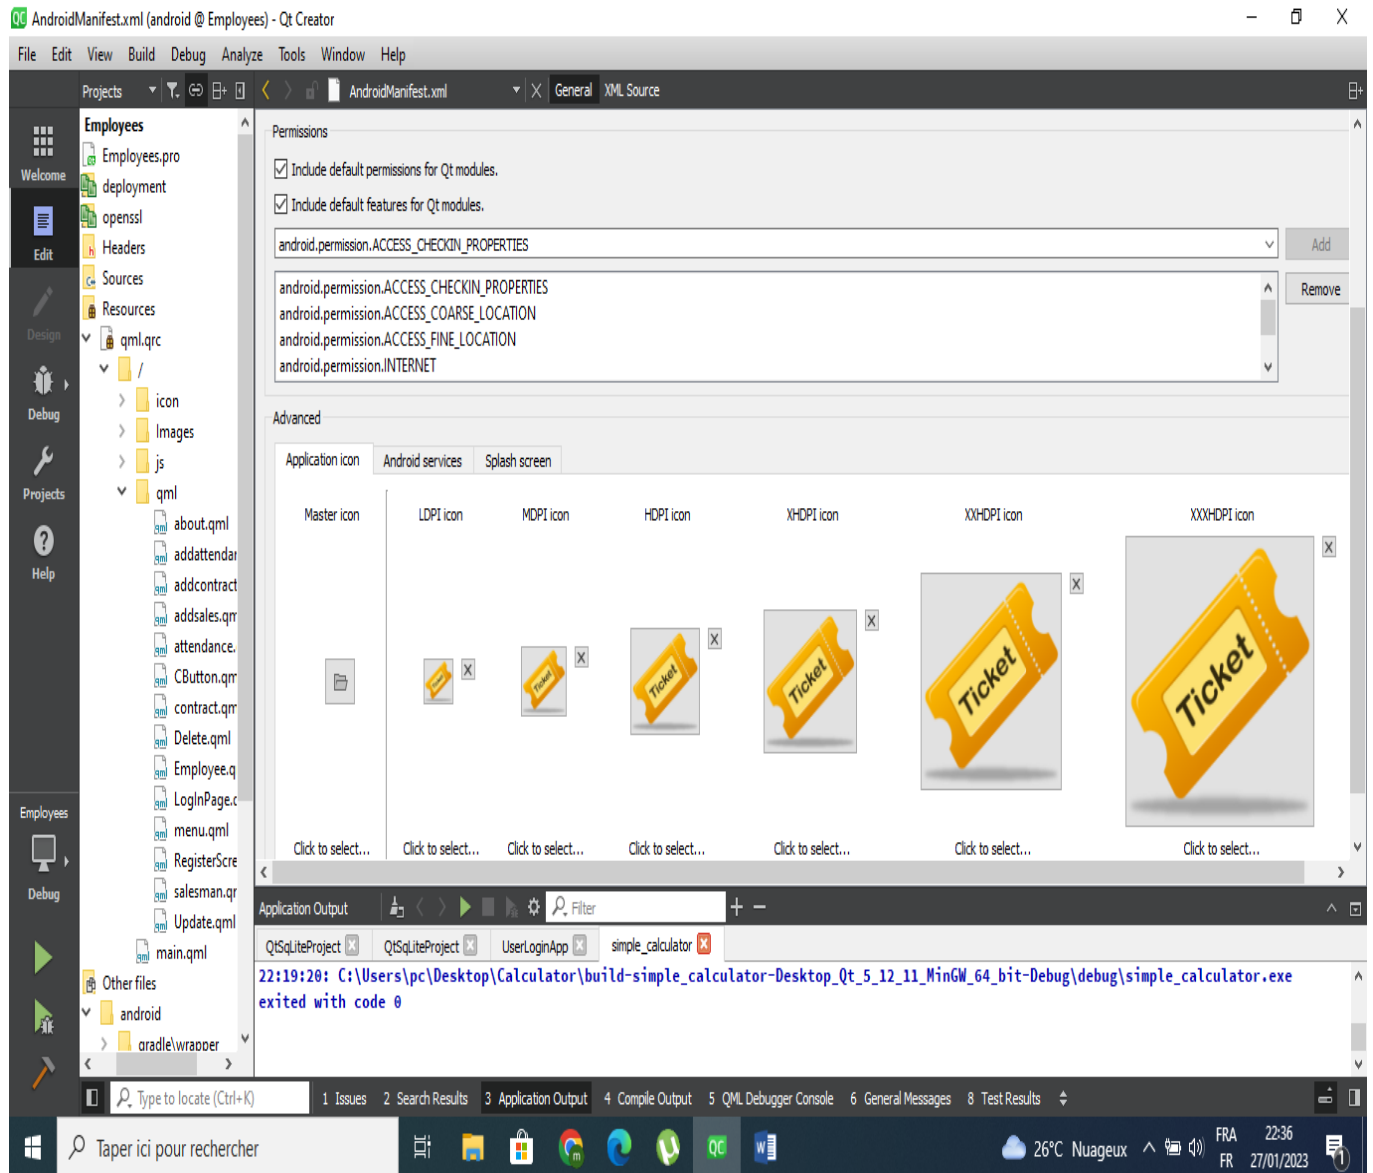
AndroidManifest.xml (android @ Employees) - Qt Creator

File Edit View Build Debug Analyze Tools Window Help

Projects AndroidManifest.xml General XML Source

Welcome
Edit
Design
Debug
Projects
Help
Employees
Debug

Employees
Employees.pro
deployment
openssl
Headers
Sources
Resources
qml.qrc
/
icon
Images
js
qml
about.qml
addattendar
addcontract
addsales.qm
attendance.
CButton.qm
contract.qm
Delete.qml
Employee.q
LoginPage.c
menu.qml
RegisterScre
salesman.qr
Update.qml
main.qml
Other files
android
gradle\wrapper

Permissions

Include default permissions for Qt modules.

Include default features for Qt modules.

android.permission.ACCESS_CHECKIN_PROPERTIES

Add

android.permission.ACCESS_CHECKIN_PROPERTIES
android.permission.ACCESS_COARSE_LOCATION
android.permission.ACCESS_FINE_LOCATION
android.permission.INTERNET

Remove

Advanced

Application icon Android services Splash screen

Master icon LDPI icon MDPI icon HDPI icon XHDPI icon XXHDPI icon XXXHDPI icon

Ticket Ticket Ticket Ticket Ticket

Click to select... Click to select... Click to select... Click to select... Click to select... Click to select... Click to select...

Application Output Filter

QtSqLiteProject QtSqLiteProject UserLoginApp simple_calculator

22:19:20: C:\Users\pc\Desktop\Calculator\build-simple_calculator-Desktop_Qt_5_12_11_MinGW_64_bit-Debug\debug\simple_calculator.exe exited with code 0

Type to locate (Ctrl+K) 1 Issues 2 Search Results 3 Application Output 4 Compile Output 5 QML Debugger Console 6 General Messages 8 Test Results

Taper ici pour rechercher 26°C Nuageux FRA FR 22:36 27/01/2023